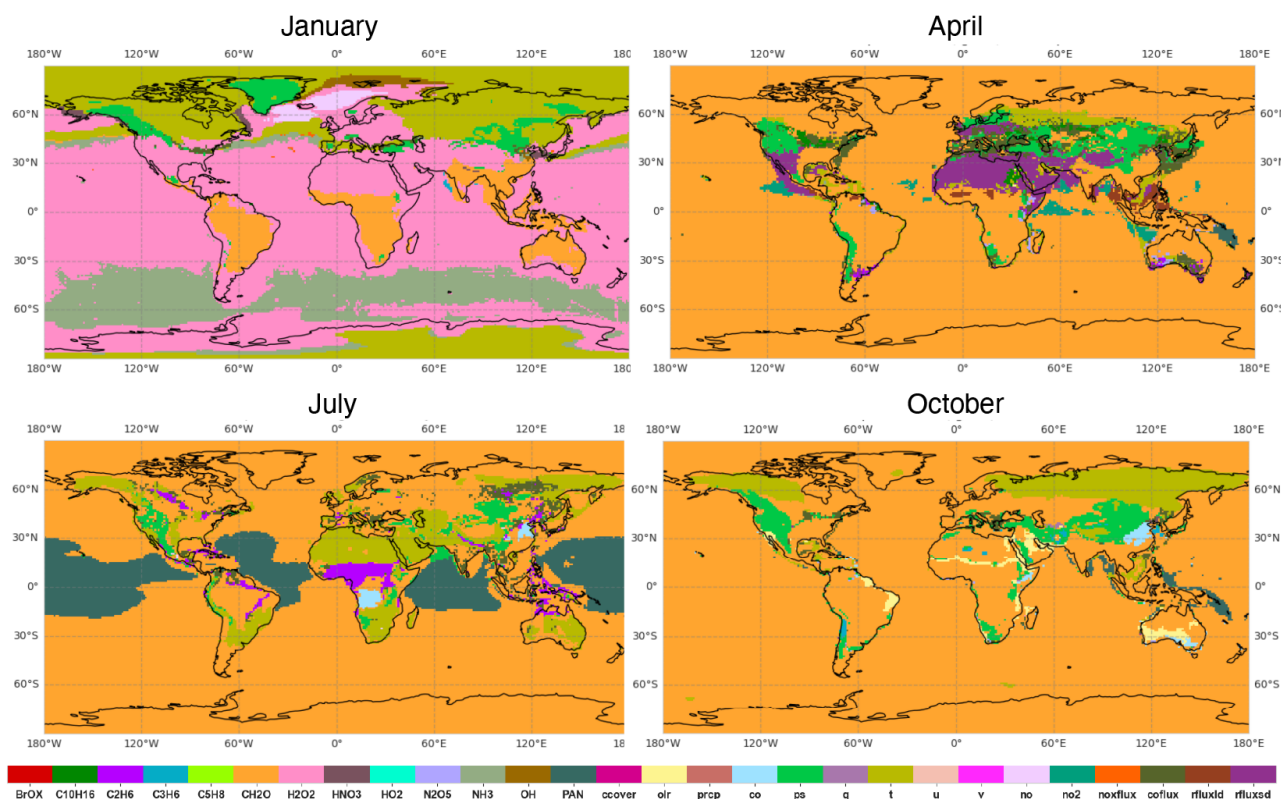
January

180°W 120°W 60°W 0° 60°E 120°E 180

60°N 30°N 0° 30°S 60°S

180°W 120°W 60°W 0° 60°E 120°E 180

April

180°W 120°W 60°W 0° 60°E 120°E 180°E

60°N 30°N 0° 30°S 60°S

180°W 120°W 60°W 0° 60°E 120°E 180°E

July

180°W 120°W 60°W 0° 60°E 120°E 18

60°N 30°N 0° 30°S 60°S

180°W 120°W 60°W 0° 60°E 120°E 18

October

180°W 120°W 60°W 0° 60°E 120°E 180°E

60°N 30°N 0° 30°S 60°S

180°W 120°W 60°W 0° 60°E 120°E 180°E

BrOX C10H16 C2H6 C3H6 C5H8 CH2O H2O2 HNO3 HO2 N2O5 NH3 OH PAN ccover olr prcp co ps q t u v no no2 noxflux coflux rfluxld rfluxsd